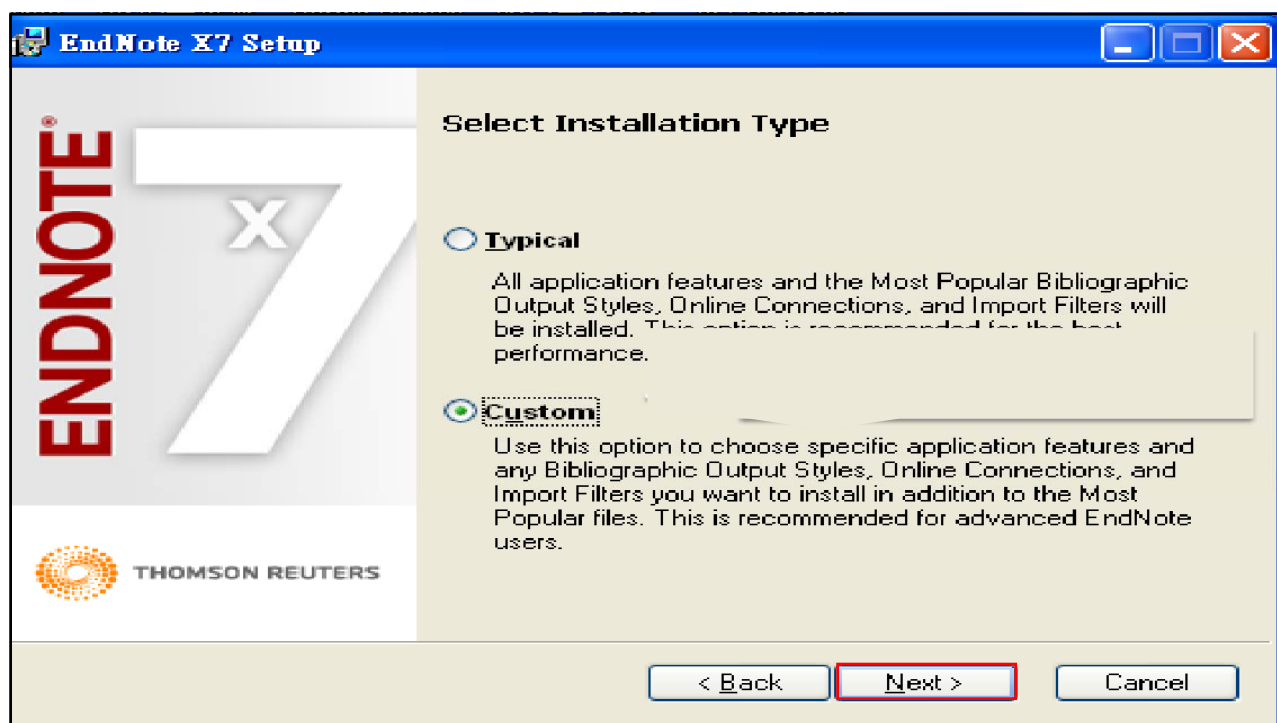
EndNote X7 Setup

ENDNOTE® X7

THOMSON REUTERS

Select Installation Type

Typical

All application features and the Most Popular Bibliographic Output Styles, Online Connections, and Import Filters will be installed. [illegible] performance.

Custom

Use this option to choose specific application features and any Bibliographic Output Styles, Online Connections, and Import Filters you want to install in addition to the Most Popular files. This is recommended for advanced EndNote users.

< Back

Next >

Cancel